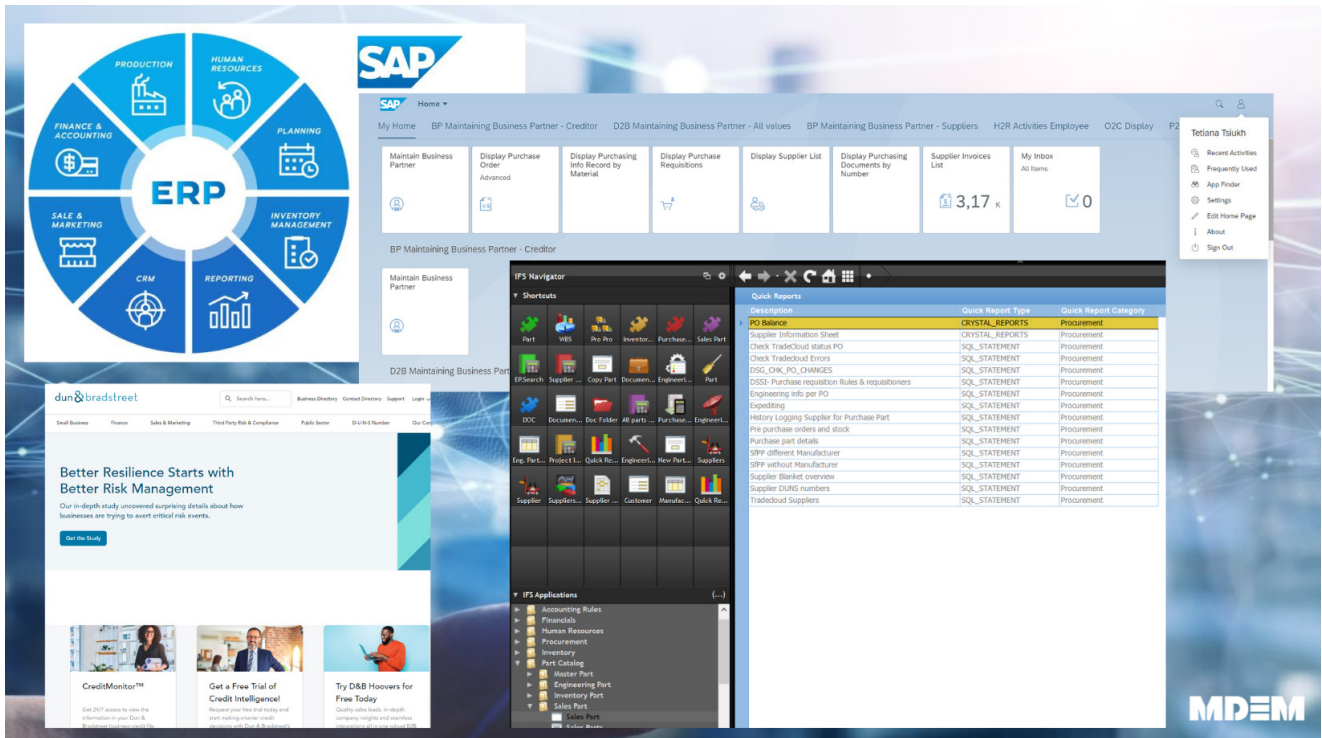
PRODUCTION
HUMAN RESOURCES
FINANCE & ACCOUNTING
PLANNING
ERP
SALE & MARKETING
INVENTORY MANAGEMENT
CRM
REPORTING

SAP

SAP Home ▾
My Home BP Maintaining Business Partner - Creditor D2B Maintaining Business Partner - All values BP Maintaining Business Partner - Suppliers H2R Activities Employee O2C Display P2

Maintain Business Partner
Display Purchase Order Advanced
Display Purchasing Info Record by Material
Display Purchase Requisitions
Display Supplier List
Display Purchasing Documents by Number
Supplier Invoices List 3,17 K
My Inbox All Items 0

BP Maintaining Business Partner - Creditor
Maintain Business Partner
D2B Maintaining Business Part

Tetiana Tsiukh
Recent Activities
Frequently Used
App Finder
Settings
Edit Home Page
About
Sign Out

dun & bradstreet
Search here...
Business Directory Contact Directory Support Login
Small Business Finance Sales & Marketing Third Party Risk & Compliance Public Sector D-U-N-S Number Our Co

Better Resilience Starts with Better Risk Management
Our in-depth study uncovered surprising details about how businesses are trying to avert critical risk events.
Get the Study

CreditMonitor™
Get 24/7 access to view the information in your Dun & Bradstreet business credit file.

Get a Free Trial of Credit Intelligence!
Request your free trial today and start making smarter credit decisions with Dun & Bradstreet's

Try D&B Hoovers for Free Today
Quality sales leads, in-depth company insights and seamless integrations all in one robust B2B

IFS Navigator
Shortcuts
Part WBS Pro Pro Inventor... Purchase... Sales Part
ERSearch Supplier ... Copy Part Documen... Engineeri... Part
DOC Documen... Doc Folder All parts ... Purchase... Engineeri...
Eng. Part... Project I... Quick Re... Engineeri... New Part... Suppliers
Supplier Suppliers... Supplier ... Customer Manufac... Quick Re...

IFS Applications (...)
Accounting Rules
Financials
Human Resources
Procurement
Inventory
Part Catalog
Master Part
Engineering Part
Inventory Part
Sales Part
Sales Part
Sales Parts

Quick Reports
| Description | Quick Report Type | Quick Report Category |
|---|---|---|
| PO Balance | CRYSTAL_REPORTS | Procurement |
| Supplier Information Sheet | CRYSTAL_REPORTS | Procurement |
| Check TradeCloud status PO | SQL_STATEMENT | Procurement |
| Check Tradecloud Errors | SQL_STATEMENT | Procurement |
| DSG_CHK_PO_CHANGES | SQL_STATEMENT | Procurement |
| DSSI- Purchase requisition Rules & requisitioners | SQL_STATEMENT | Procurement |
| Engineering info per PO | SQL_STATEMENT | Procurement |
| Expediting | SQL_STATEMENT | Procurement |
| History Logging Supplier for Purchase Part | SQL_STATEMENT | Procurement |
| Pre purchase orders and stock | SQL_STATEMENT | Procurement |
| Purchase part details | SQL_STATEMENT | Procurement |
| SfPP different Manufacturer | SQL_STATEMENT | Procurement |
| SfPP without Manufacturer | SQL_STATEMENT | Procurement |
| Supplier Blanket overview | SQL_STATEMENT | Procurement |
| Supplier DUNS numbers | SQL_STATEMENT | Procurement |
| Tradecloud Suppliers | SQL_STATEMENT | Procurement |

MDEM